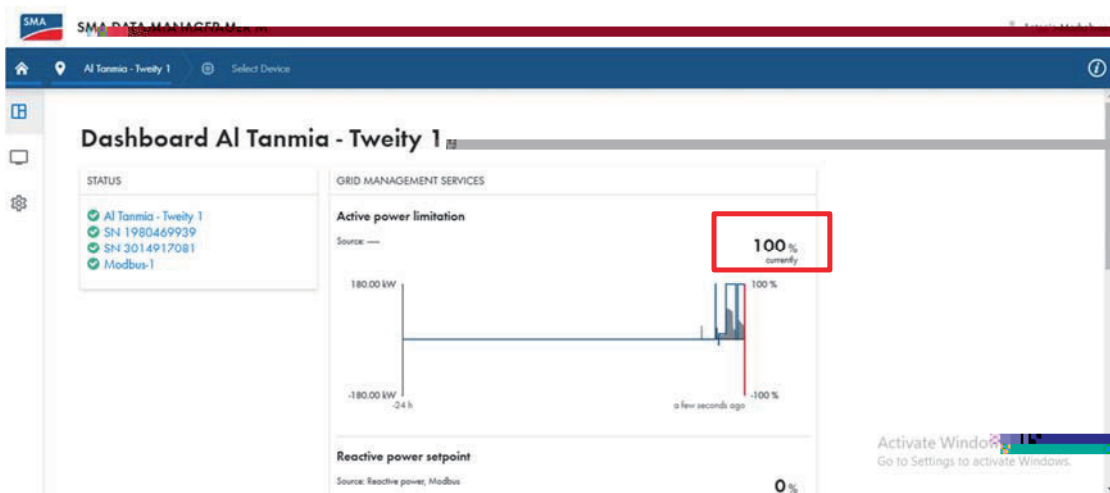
SMA

SMA DATA MANAGER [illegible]

Al Tanmia - Tweity 1

Select Device

Dashboard Al Tanmia - Tweity 1

STATUS

Al Tanmia - Tweity 1
SN 1980469939
SN 3014917081
Modbus-1

GRID MANAGEMENT SERVICES

Active power limitation

Source: —

100 %
currently

180.00 kW

100 %

-180.00 kW

-24 h

a few seconds ago

-100 %

Reactive power setpoint

Source: Reactive power, Modbus

0 %

Activate Windo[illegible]
Go to Settings to activate Windows.